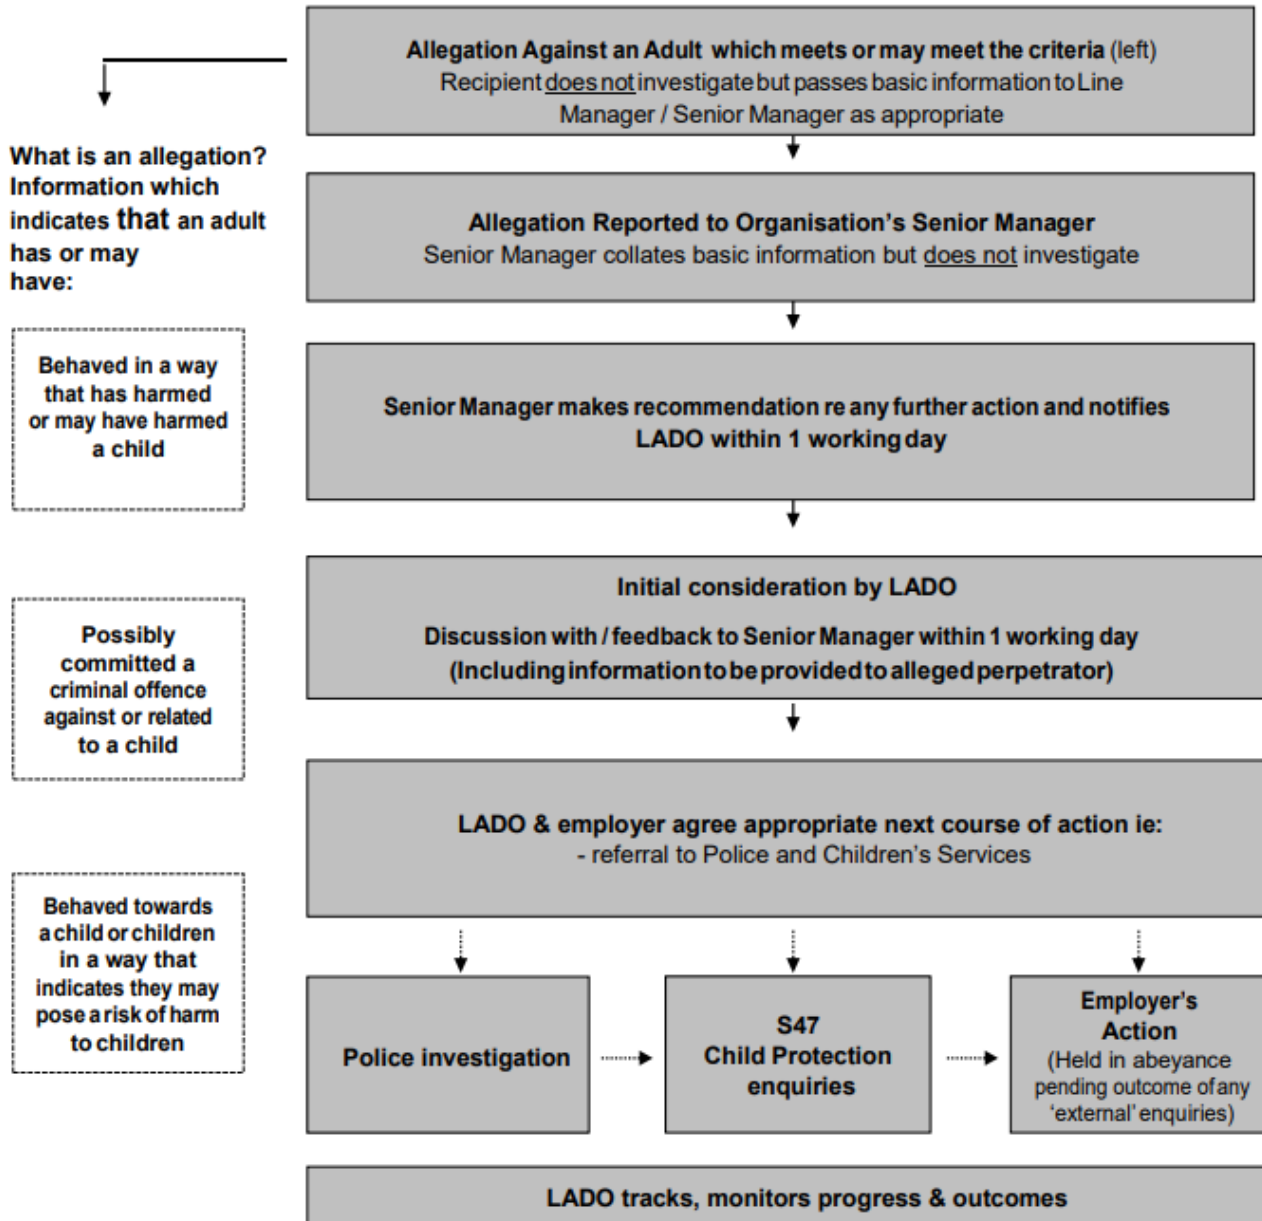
What is an allegation? Information which indicates that an adult has or may have:

Behaved in a way that has harmed or may have harmed a child

Possibly committed a criminal offence against or related to a child

Behaved towards a child or children in a way that indicates they may pose a risk of harm to children

Allegation Against an Adult which meets or may meet the criteria (left)
Recipient does not investigate but passes basic information to Line Manager / Senior Manager as appropriate

Allegation Reported to Organisation's Senior Manager
Senior Manager collates basic information but does not investigate

Senior Manager makes recommendation re any further action and notifies LADO within 1 working day

Initial consideration by LADO

Discussion with / feedback to Senior Manager within 1 working day (Including information to be provided to alleged perpetrator)

LADO & employer agree appropriate next course of action ie:
- referral to Police and Children's Services

Police investigation

S47 Child Protection enquiries

Employer's Action
(Held in abeyance pending outcome of any 'external' enquiries)

LADO tracks, monitors progress & outcomes